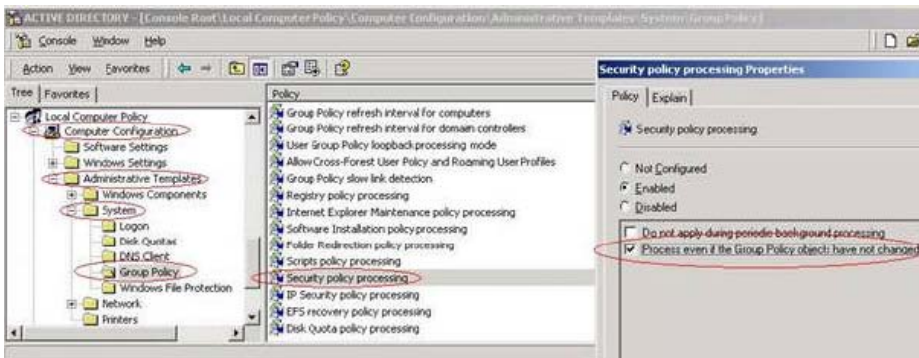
ACTIVE DIRECTORY - [Console Root\Local Computer Policy\Computer Configuration\Administrative Templates\System\Group Policy]

Console Window Help

Action View Favorites

Tree | Favorites |

Local Computer Policy
Computer Configuration
Software Settings
Windows Settings
Administrative Templates
Windows Components
System
Logon
Disk Quotas
DNS Client
Group Policy
Windows File Protection
Network
Printers

Policy
Group Policy refresh interval for computers
Group Policy refresh interval for domain controllers
User Group Policy loopback processing mode
Allow Cross-Forest User Policy and Roaming User Profiles
Group Policy slow link detection
Registry policy processing
Internet Explorer Maintenance policy processing
Software Installation policy processing
Folder Redirection policy processing
Scripts policy processing
Security policy processing
IP Security policy processing
EFS recovery policy processing
Disk Quota policy processing

Security policy processing Properties

Policy | Explain |

Security policy processing

Not Configured
Enabled
Disabled

Do not apply during periodic background processing
Process even if the Group Policy objects have not changed